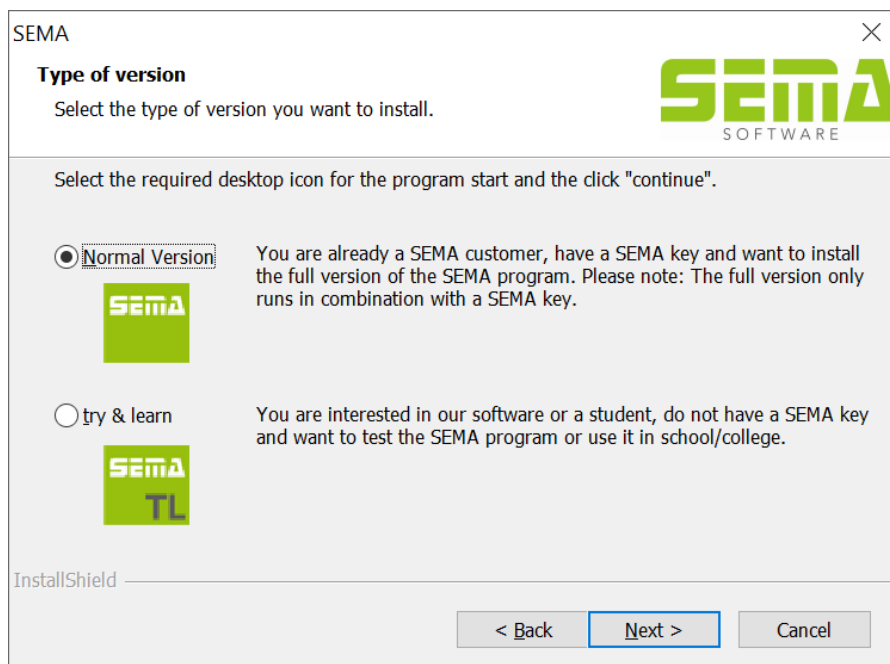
SEMA

Type of version

Select the type of version you want to install.

SEMA
SOFTWARE

Select the required desktop icon for the program start and the click "continue".

Normal Version

SEMA

You are already a SEMA customer, have a SEMA key and want to install the full version of the SEMA program. Please note: The full version only runs in combination with a SEMA key.

try & learn

SEMA
TL

You are interested in our software or a student, do not have a SEMA key and want to test the SEMA program or use it in school/college.

InstallShield

< Back
Next >
Cancel